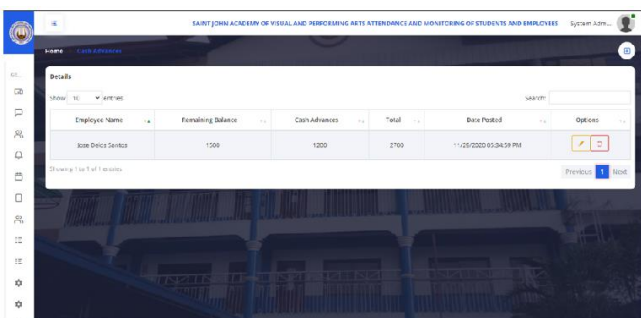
SAINT JOHN ACADEMY OF VISUAL AND PERFORMING ARTS ATTENDANCE AND MONITORING OF STUDENTS AND EMPLOYEES System Adm...

Home Cash Advances

Details

Show 10 entries

Search:

| Employee Name | Remaining Balance | Cash Advances | Total | Date Posted | Options |
|---|---|---|---|---|---|
| Jose Delos Santos | 1500 | 1200 | 2700 | 11/28/2020 05:34:39 PM | |

Showing 1 to 1 of 1 entries

Previous 1 Next